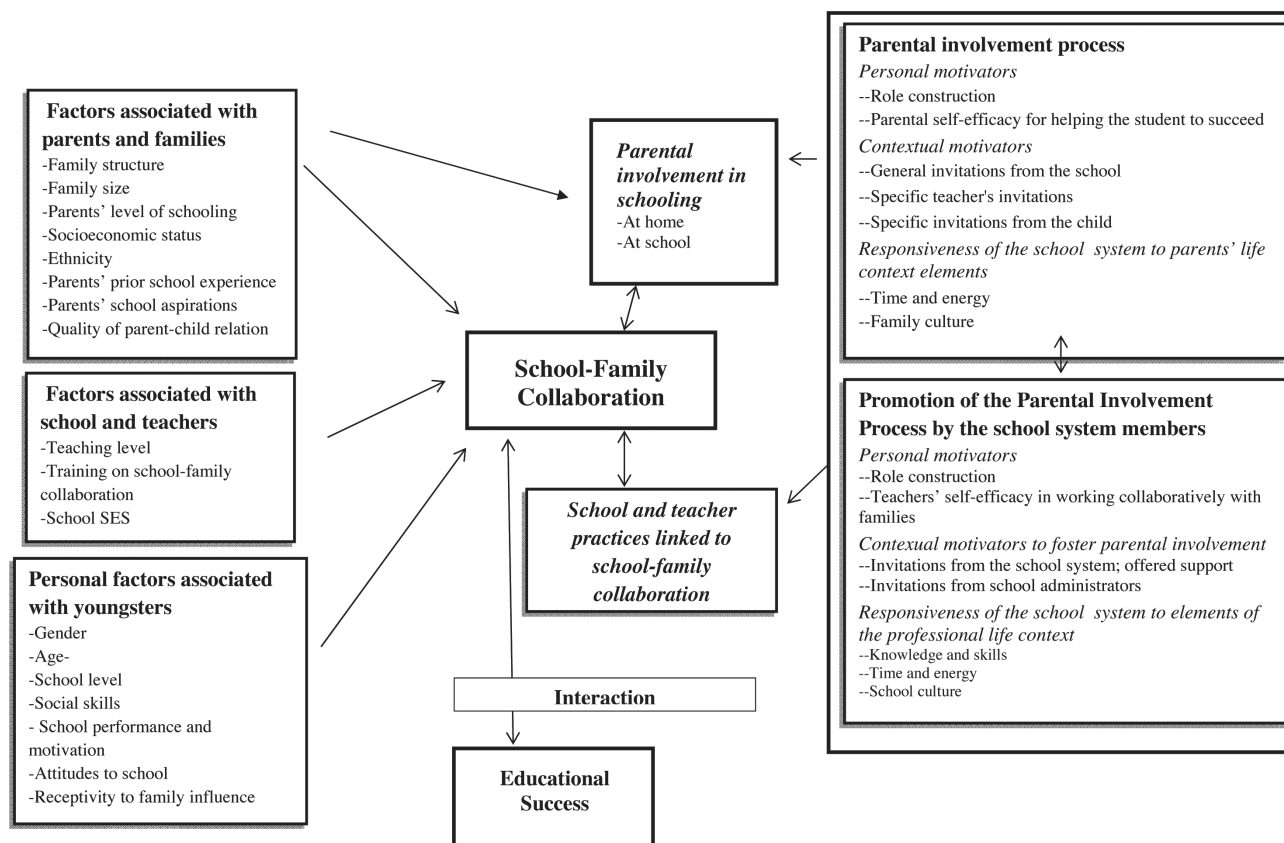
Factors associated with parents and families
-Family structure
-Family size
-Parents' level of schooling
-Socioeconomic status
-Ethnicity
-Parents' prior school experience
-Parents' school aspirations
-Quality of parent-child relation

Factors associated with school and teachers
-Teaching level
-Training on school-family collaboration
-School SES

Personal factors associated with youngsters
-Gender
-Age-
-School level
-Social skills
- School performance and motivation
-Attitudes to school
-Receptivity to family influence

Parental involvement in schooling
-At home
-At school

School-Family Collaboration

School and teacher practices linked to school-family collaboration

Interaction

Educational Success

Parental involvement process
Personal motivators
--Role construction
--Parental self-efficacy for helping the student to succeed
Contextual motivators
--General invitations from the school
--Specific teacher's invitations
--Specific invitations from the child
Responsiveness of the school system to parents' life context elements
--Time and energy
--Family culture

Promotion of the Parental Involvement Process by the school system members
Personal motivators
--Role construction
--Teachers' self-efficacy in working collaboratively with families
Contexual motivators to foster parental involvement
--Invitations from the school system; offered support
--Invitations from school administrators
Responsiveness of the school system to elements of the professional life context
--Knowledge and skills
--Time and energy
--School culture